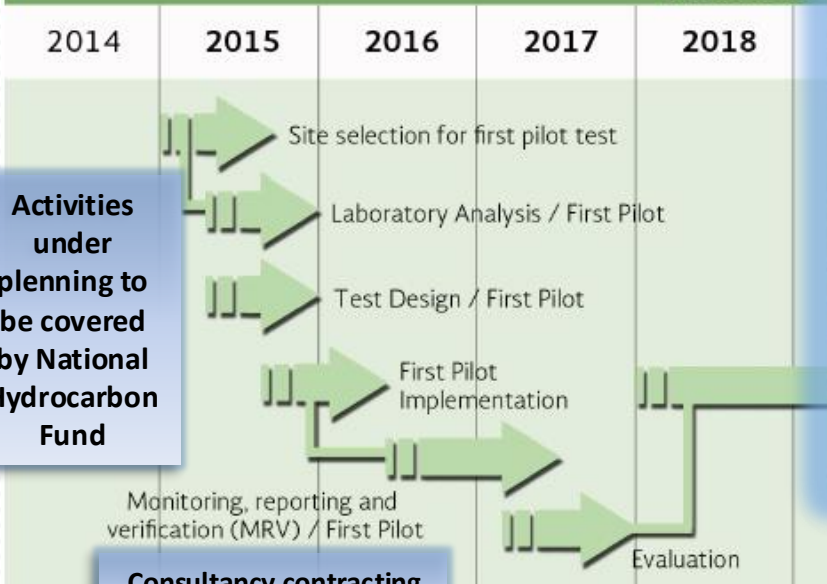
| 2014 | 2015 | 2016 | 2017 | 2018 |
|---|---|---|---|---|

Site selection for first pilot test

Laboratory Analysis / First Pilot

Test Design / First Pilot

First Pilot Implementation

Monitoring, reporting and verification (MRV) / First Pilot

Evaluation

Activities under plenning to be covered by National Hydrocarbon Fund

Consultancy contracting